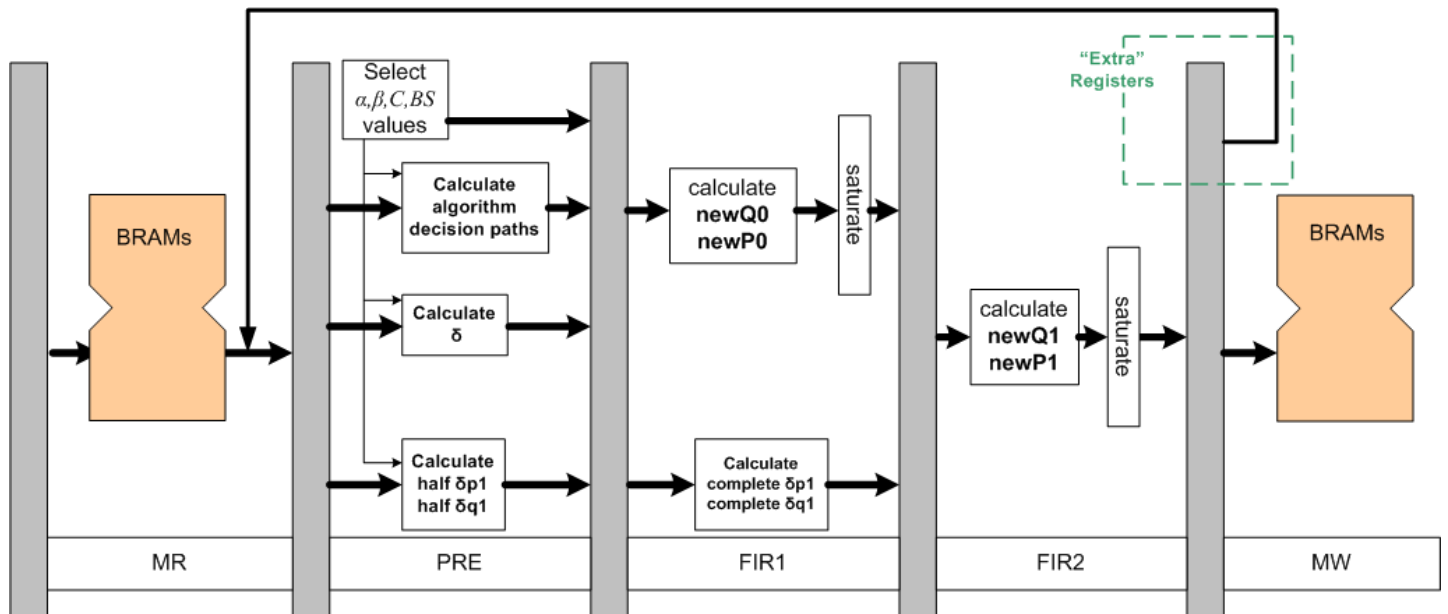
"Extra" Registers

Select $\alpha,\beta,C,BS$ values

BRAMs

Calculate algorithm decision paths

Calculate δ

Calculate half δp1 half δq1

calculate newQ0 newP0

saturate

Calculate complete δp1 complete δq1

calculate newQ1 newP1

saturate

BRAMs

MR

PRE

FIR1

FIR2

MW